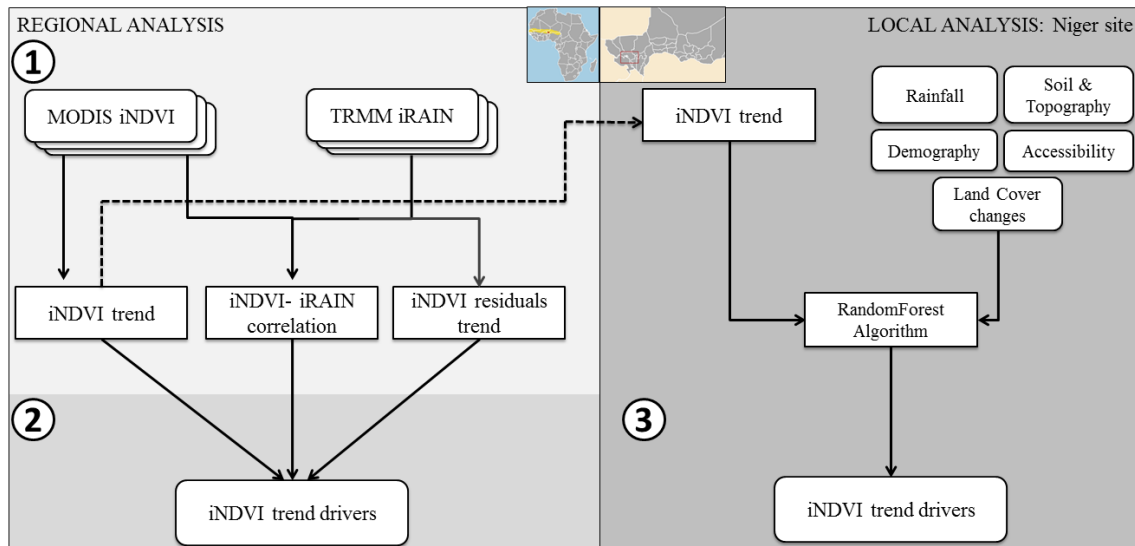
REGIONAL ANALYSIS

LOCAL ANALYSIS: Niger site

1

MODIS iNDVI

TRMM iRAIN

iNDVI trend

Rainfall

Soil & Topography

Demography

Accessibility

Land Cover changes

iNDVI trend

iNDVI- iRAIN correlation

iNDVI residuals trend

RandomForest Algorithm

2

3

iNDVI trend drivers

iNDVI trend drivers